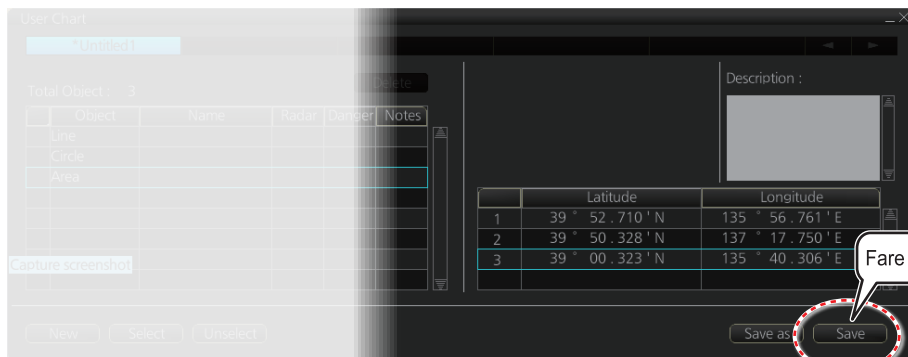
User Chart

*Untitled1

Total Object : 3

Delete

| | Object | Name | Radar | Danger | Notes |
|---|---|---|---|---|---|
| | Line | | | | |
| | Circle | | | | |
| | Area | | | | |

Capture screenshot

New Select Unselect

Description :

| | Latitude | Longitude |
|---|---|---|
| 1 | 39 ° 52.710 ' N | 135 ° 56.761 ' E |
| 2 | 39 ° 50.328 ' N | 137 ° 17.750 ' E |
| 3 | 39 ° 00.323 ' N | 135 ° 40.306 ' E |

Fare

Save as Save